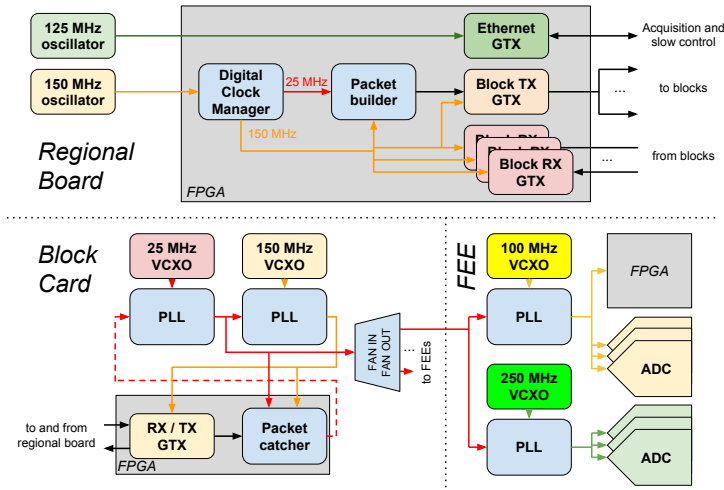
125 MHz oscillator

150 MHz oscillator

Ethernet GTX

Acquisition and slow control

Digital Clock Manager

25 MHz

Packet builder

Block TX GTX

... to blocks

150 MHz

Block RX GTX

... from blocks

Regional Board

FPGA

Block Card

25 MHz VCXO

150 MHz VCXO

PLL

PLL

FAN IN FAN OUT

... to FEEs

to and from regional board

RX / TX GTX

Packet catcher

FPGA

FEE

100 MHz VCXO

FPGA

PLL

ADC

250 MHz VCXO

PLL

ADC